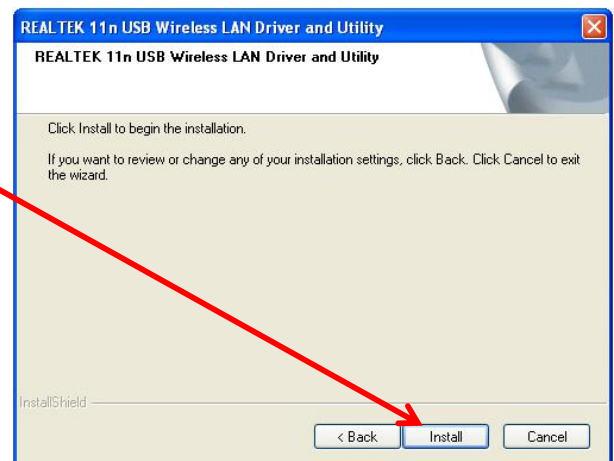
REALTEK 11n USB Wireless LAN Driver and Utility

REALTEK 11n USB Wireless LAN Driver and Utility

Click Install to begin the installation.

If you want to review or change any of your installation settings, click Back. Click Cancel to exit the wizard.

InstallShield

< Back
Install
Cancel